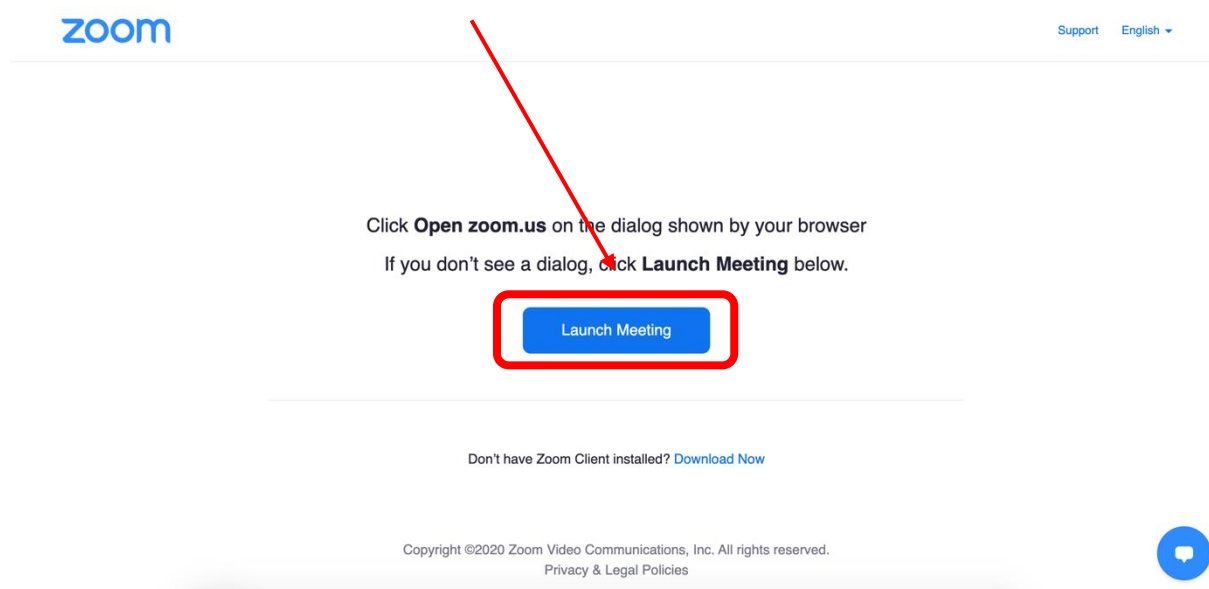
zoom

Support English

Click **Open zoom.us** on the dialog shown by your browser

If you don't see a dialog, click **Launch Meeting** below.

Launch Meeting

Don't have Zoom Client installed? Download Now

Copyright ©2020 Zoom Video Communications, Inc. All rights reserved.
Privacy & Legal Policies